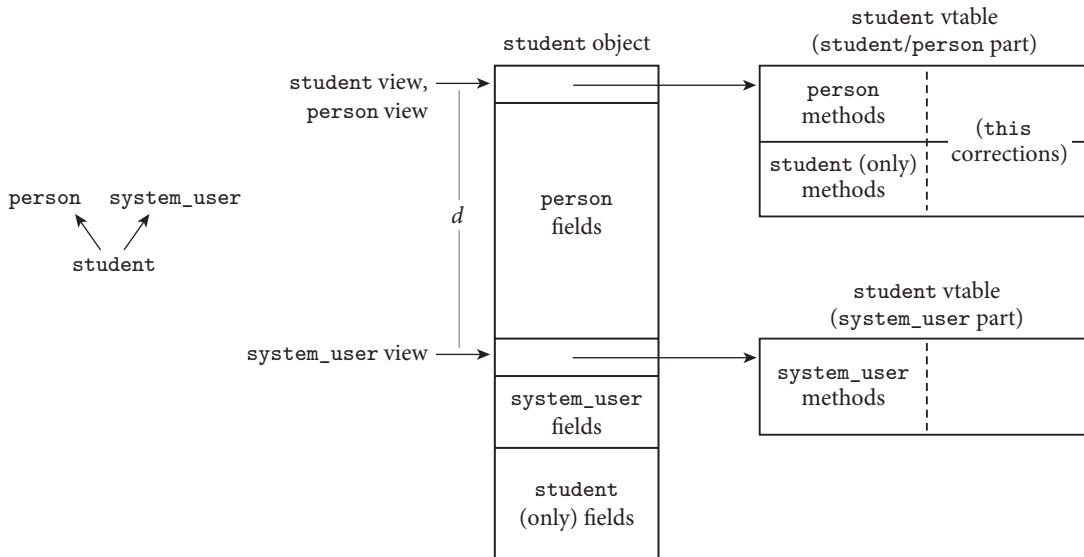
person system_user

student

student view,
person view

system_user view

d

student object

person fields

system_user fields

student (only) fields

student vtable (student/person part)

person methods

student (only) methods

(this corrections)

student vtable (system_user part)

system_user methods